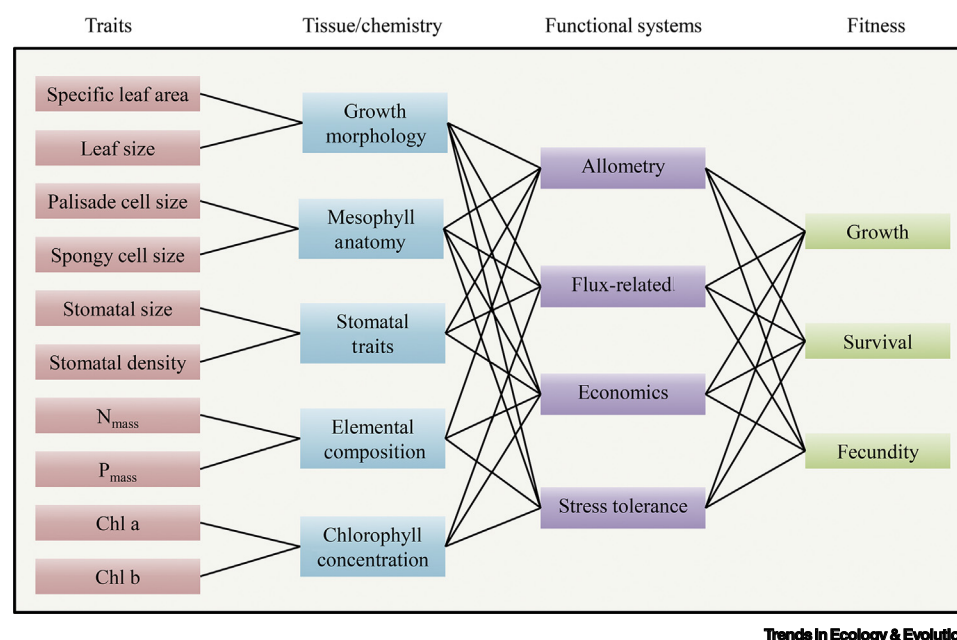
Traits

Tissue/chemistry

Functional systems

Fitness

Specific leaf area

Leaf size

Palisade cell size

Spongy cell size

Stomatal size

Stomatal density

$N_{mass}$

$P_{mass}$

Chl a

Chl b

Growth morphology

Mesophyll anatomy

Stomatal traits

Elemental composition

Chlorophyll concentration

Allometry

Flux-related

Economics

Stress tolerance

Growth

Survival

Fecundity

Trends in Ecology & Evolutio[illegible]